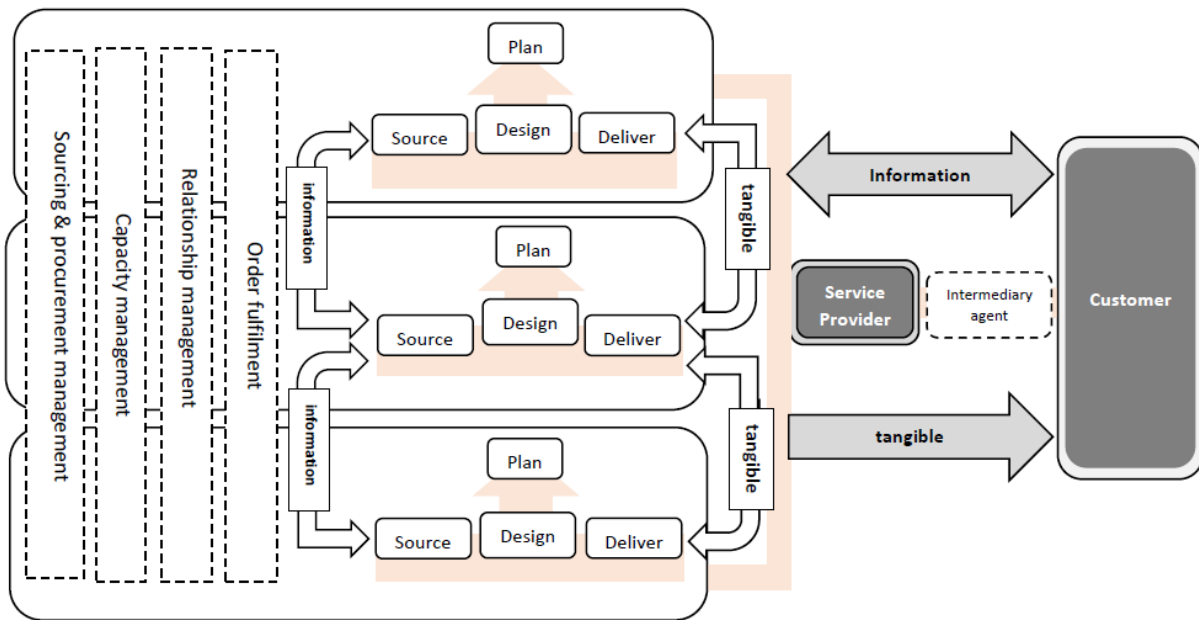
Sourcing & procurement management

Capacity management

Relationship management

Order fulfilment

Plan

Source

Design

Deliver

information

tangible

Plan

Source

Design

Deliver

information

tangible

Plan

Source

Design

Deliver

Information

Service Provider

Intermediary agent

Customer

tangible